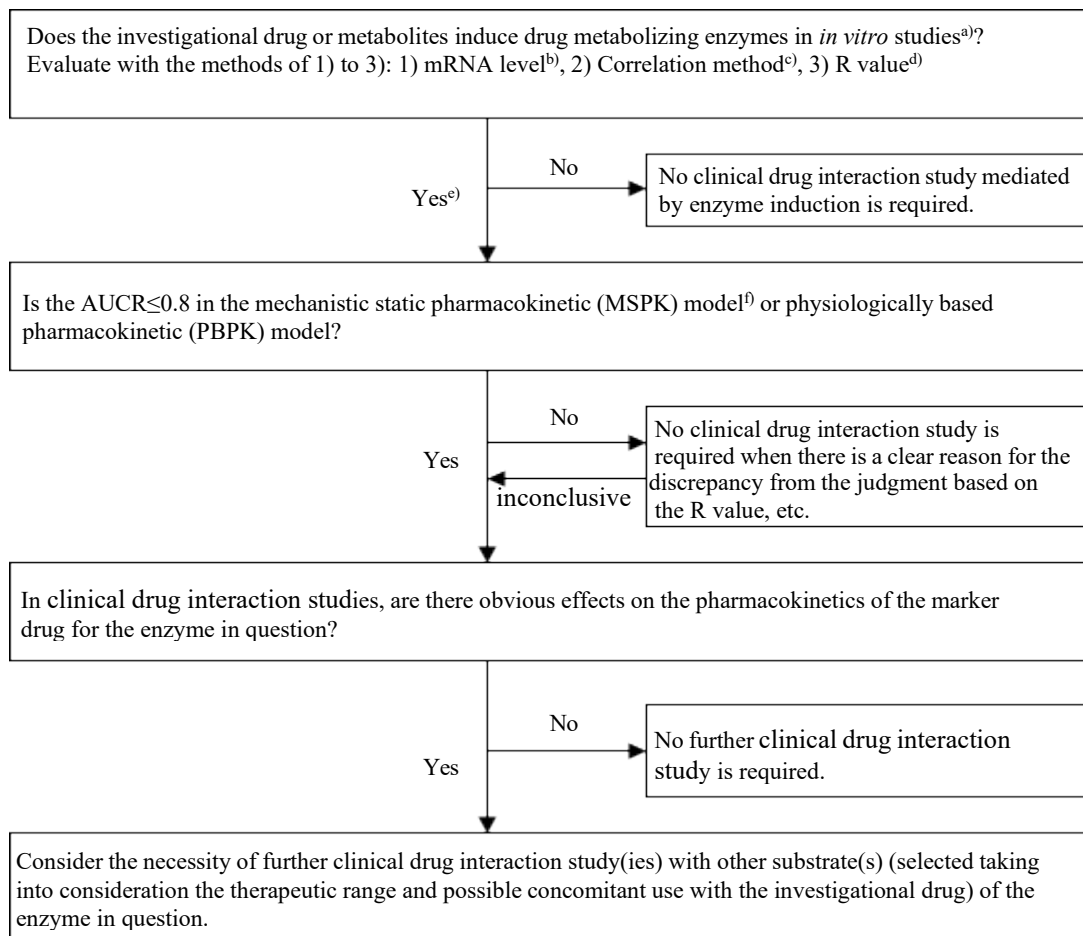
Does the investigational drug or metabolites induce drug metabolizing enzymes in *in vitro* studies$^{a)}$? Evaluate with the methods of 1) to 3): 1) mRNA level$^{b)}$, 2) Correlation method$^{c)}$, 3) R value$^{d)}$

No

No clinical drug interaction study mediated by enzyme induction is required.

Yes$^{e)}$

Is the AUCR$\leq$0.8 in the mechanistic static pharmacokinetic (MSPK) model$^{f)}$ or physiologically based pharmacokinetic (PBPK) model?

No

No clinical drug interaction study is required when there is a clear reason for the discrepancy from the judgment based on the R value, etc.

Yes

inconclusive

In clinical drug interaction studies, are there obvious effects on the pharmacokinetics of the marker drug for the enzyme in question?

No

No further clinical drug interaction study is required.

Yes

Consider the necessity of further clinical drug interaction study(ies) with other substrate(s) (selected taking into consideration the therapeutic range and possible concomitant use with the investigational drug) of the enzyme in question.